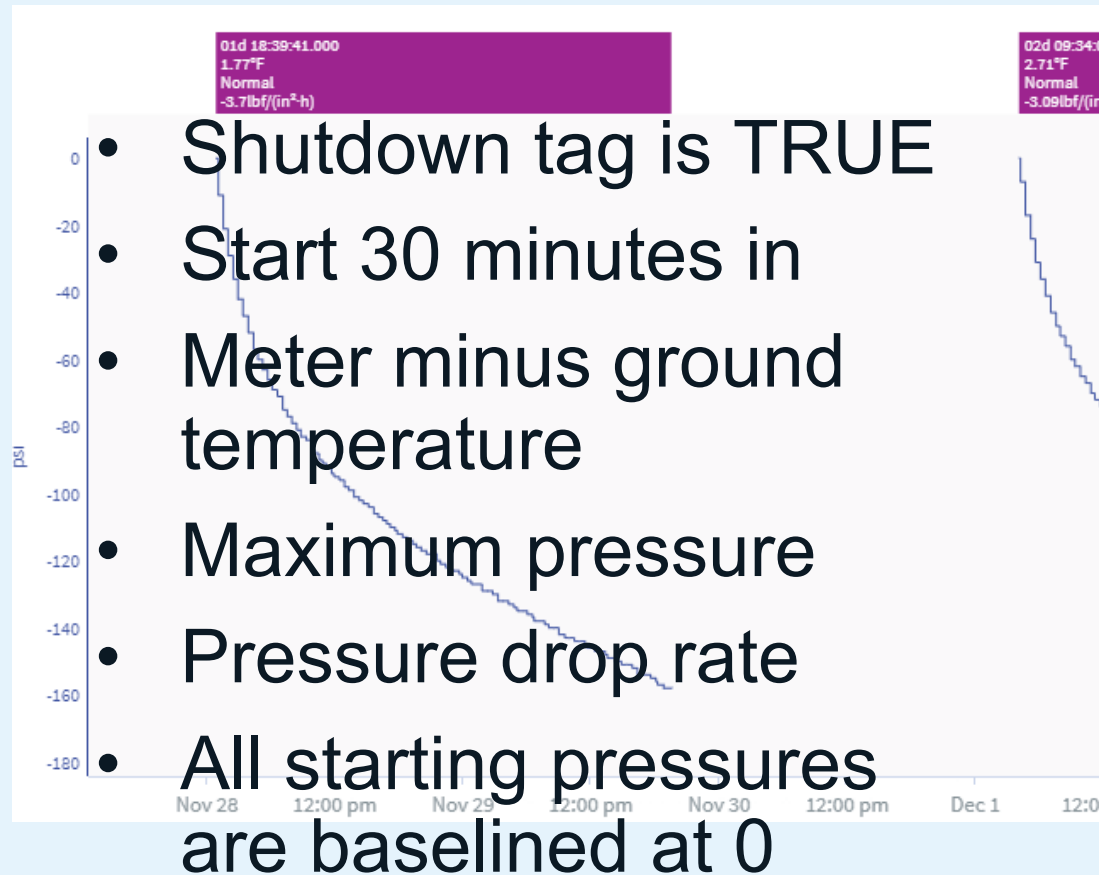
01d 18:39:41.000
1.77°F
Normal
-3.7lbf/(in²·h)

02d 09:34:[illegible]
2.71°F
Normal
-3.09lbf/(in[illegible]

- Shutdown tag is TRUE
- Start 30 minutes in
- Meter minus ground temperature
- Maximum pressure
- Pressure drop rate
- All starting pressures are baselined at 0

0
-20
-40
-60
-80
-100
-120
-140
-160
-180

psi

Nov 28 12:00 pm Nov 29 12:00 pm Nov 30 12:00 pm Dec 1 12:0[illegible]